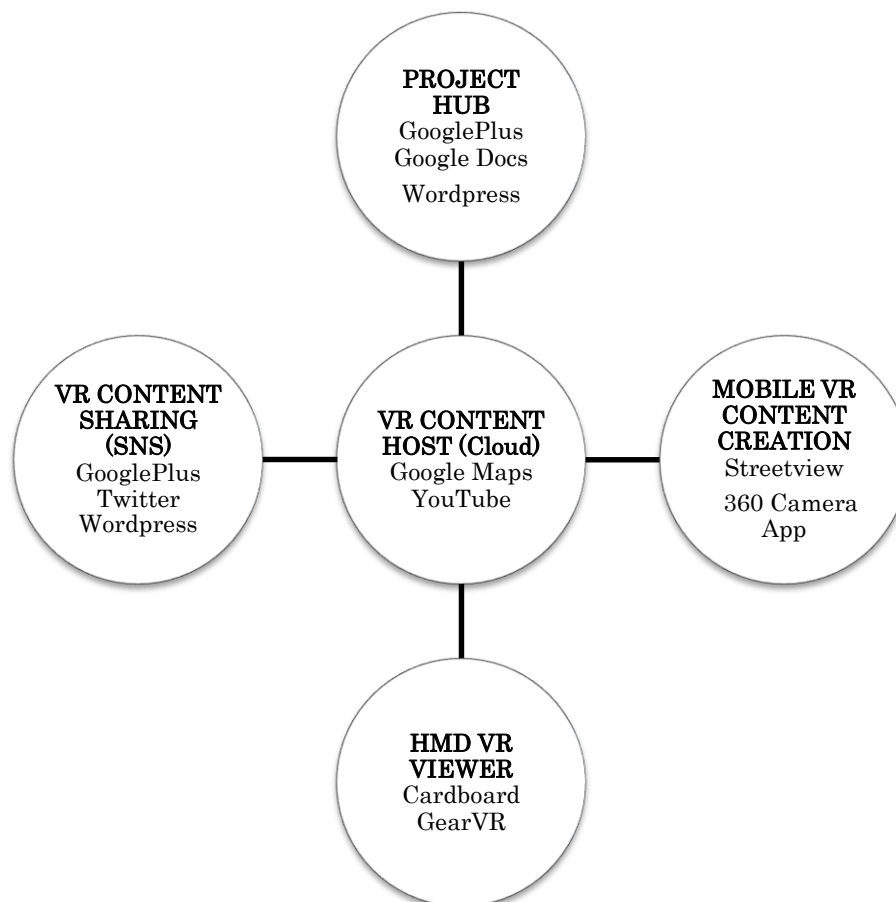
PROJECT HUB
GooglePlus
Google Docs
Wordpress

VR CONTENT SHARING (SNS)
GooglePlus
Twitter
Wordpress

VR CONTENT HOST (Cloud)
Google Maps
YouTube

MOBILE VR CONTENT CREATION
Streetview
360 Camera App

HMD VR VIEWER
Cardboard
GearVR